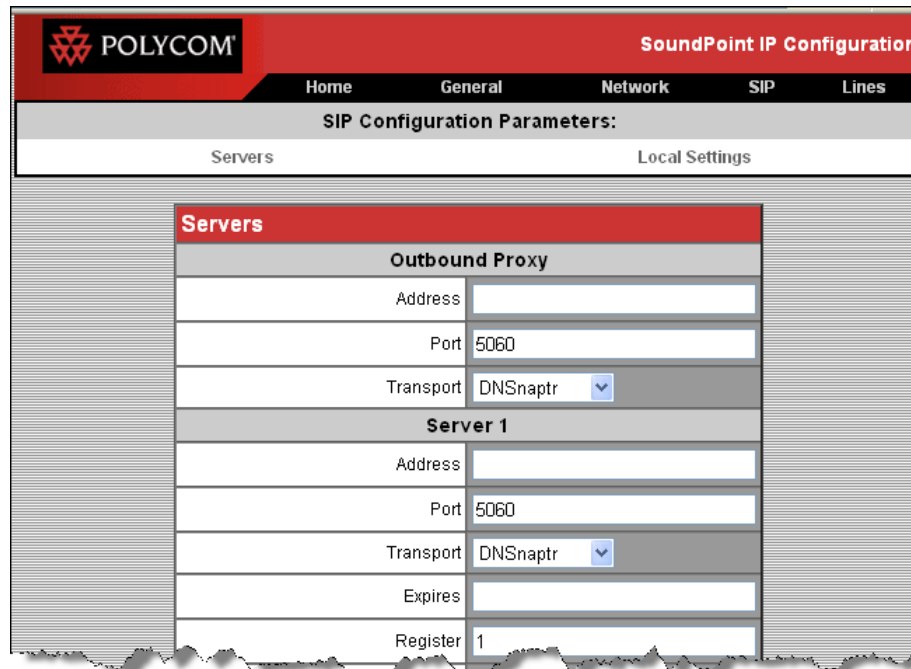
POLYCOM

SoundPoint IP Configuratio

Home General Network SIP Lines

SIP Configuration Parameters:

Servers Local Settings

Servers

Outbound Proxy

| | |
|---|---|
| Address | |
| Port | 5060 |
| Transport | DNSnaptr |

Server 1

| | |
|---|---|
| Address | |
| Port | 5060 |
| Transport | DNSnaptr |
| Expires | |
| Register | 1 |